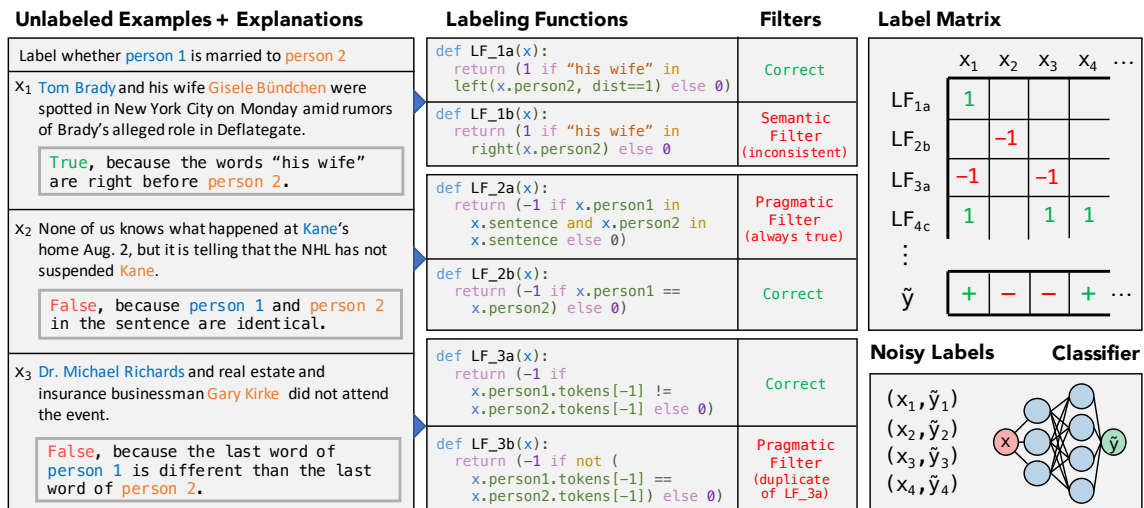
Unlabeled Examples + Explanations

Label whether person 1 is married to person 2

$x_1$ Tom Brady and his wife Gisele Bündchen were spotted in New York City on Monday amid rumors of Brady's alleged role in Deflategate.

True, because the words "his wife" are right before person 2.

$x_2$ None of us knows what happened at Kane's home Aug. 2, but it is telling that the NHL has not suspended Kane.

False, because person 1 and person 2 in the sentence are identical.

$x_3$ Dr. Michael Richards and real estate and insurance businessman Gary Kirke did not attend the event.

False, because the last word of person 1 is different than the last word of person 2.

Labeling Functions

def LF_1a(x):
  return (1 if "his wife" in left(x.person2, dist==1) else 0)

def LF_1b(x):
  return (1 if "his wife" in right(x.person2) else 0

def LF_2a(x):
  return (−1 if x.person1 in x.sentence and x.person2 in x.sentence else 0)

def LF_2b(x):
  return (−1 if x.person1 == x.person2) else 0)

def LF_3a(x):
  return (−1 if x.person1.tokens[−1] != x.person2.tokens[−1] else 0)

def LF_3b(x):
  return (−1 if not (x.person1.tokens[−1] == x.person2.tokens[−1]) else 0)

Filters

Correct

Semantic Filter (inconsistent)

Pragmatic Filter (always true)

Correct

Correct

Pragmatic Filter (duplicate of LF_3a)

Label Matrix

| | $x_1$ | $x_2$ | $x_3$ | $x_4$ | … |
|---|---|---|---|---|---|
| $LF_{1a}$ | 1 | | | | |
| $LF_{2b}$ | | −1 | | | |
| $LF_{3a}$ | −1 | | −1 | | |
| $LF_{4c}$ | 1 | | 1 | 1 | |
| ⋮ | | | | | |
| $\tilde{y}$ | + | − | − | + | |

Noisy Labels

$(x_1, \tilde{y}_1)$
$(x_2, \tilde{y}_2)$
$(x_3, \tilde{y}_3)$
$(x_4, \tilde{y}_4)$

Classifier

x

$\tilde{y}$